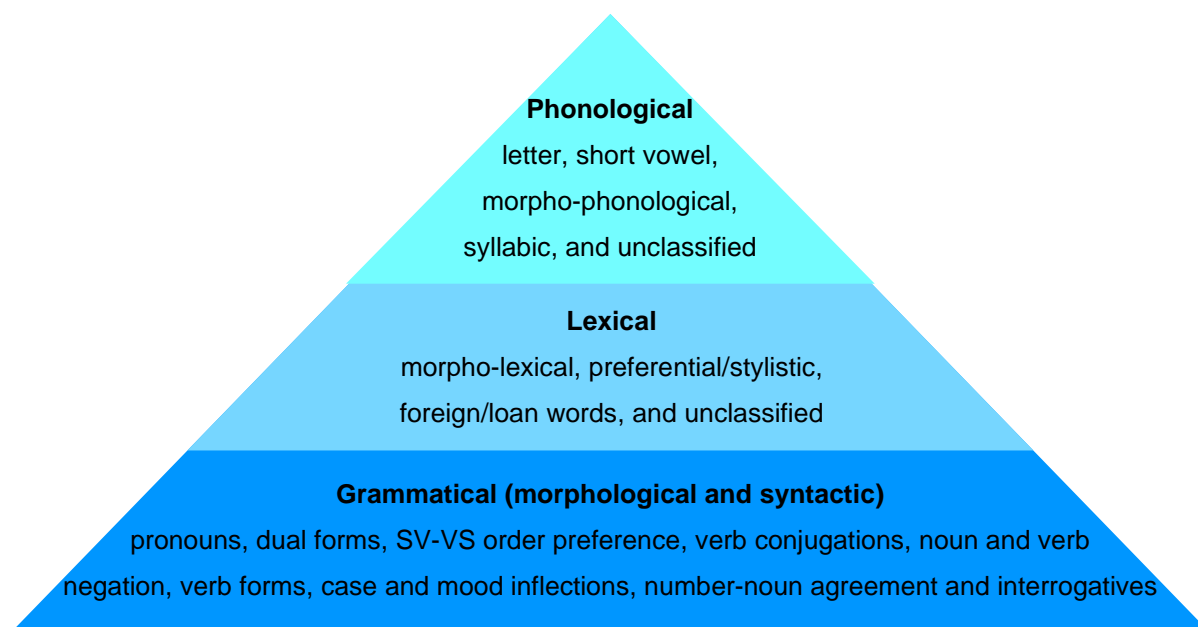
Phonological
letter, short vowel, morpho-phonological, syllabic, and unclassified

Lexical
morpho-lexical, preferential/stylistic, foreign/loan words, and unclassified

Grammatical (morphological and syntactic)
pronouns, dual forms, SV-VS order preference, verb conjugations, noun and verb negation, verb forms, case and mood inflections, number-noun agreement and interrogatives